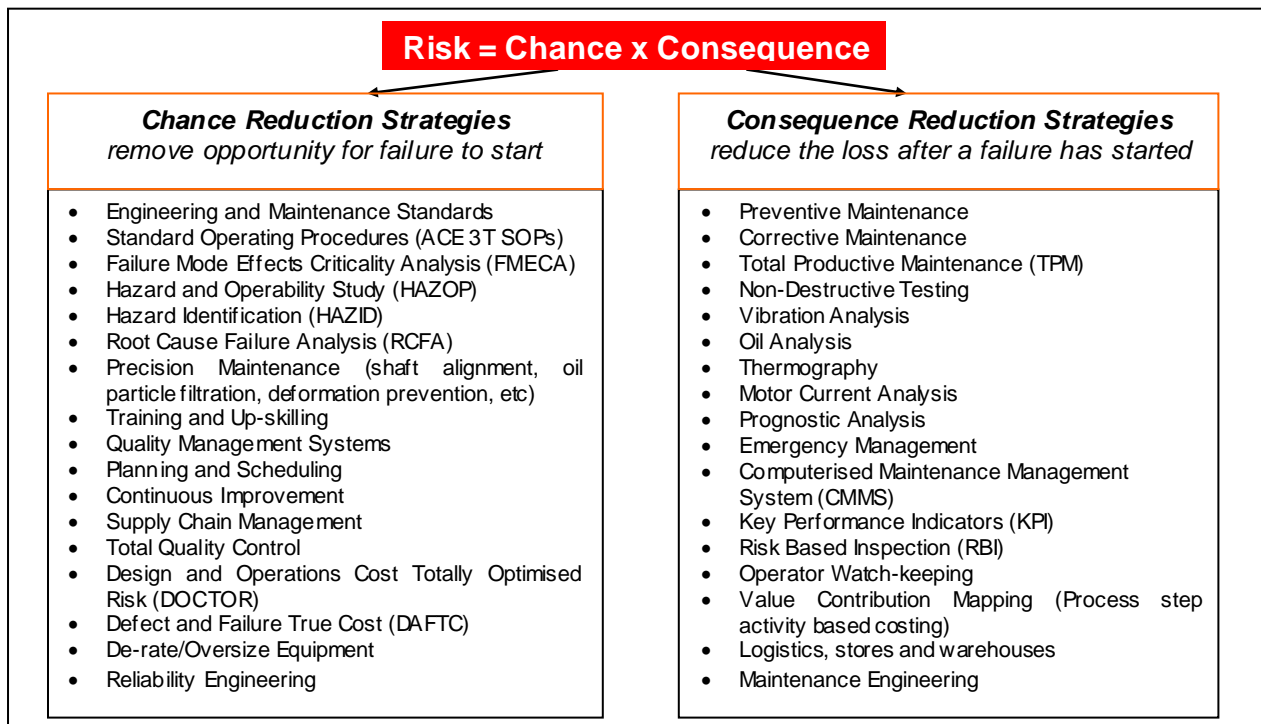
Risk = Chance x Consequence

*Chance Reduction Strategies*
*remove opportunity for failure to start*

- Engineering and Maintenance Standards
- Standard Operating Procedures (ACE 3T SOPs)
- Failure Mode Effects Criticality Analysis (FMECA)
- Hazard and Operability Study (HAZOP)
- Hazard Identification (HAZID)
- Root Cause Failure Analysis (RCFA)
- Precision Maintenance (shaft alignment, oil particle filtration, deformation prevention, etc)
- Training and Up-skilling
- Quality Management Systems
- Planning and Scheduling
- Continuous Improvement
- Supply Chain Management
- Total Quality Control
- Design and Operations Cost Totally Optimised Risk (DOCTOR)
- Defect and Failure True Cost (DAFTC)
- De-rate/Oversize Equipment
- Reliability Engineering

*Consequence Reduction Strategies*
*reduce the loss after a failure has started*

- Preventive Maintenance
- Corrective Maintenance
- Total Productive Maintenance (TPM)
- Non-Destructive Testing
- Vibration Analysis
- Oil Analysis
- Thermography
- Motor Current Analysis
- Prognostic Analysis
- Emergency Management
- Computerised Maintenance Management System (CMMS)
- Key Performance Indicators (KPI)
- Risk Based Inspection (RBI)
- Operator Watch-keeping
- Value Contribution Mapping (Process step activity based costing)
- Logistics, stores and warehouses
- Maintenance Engineering